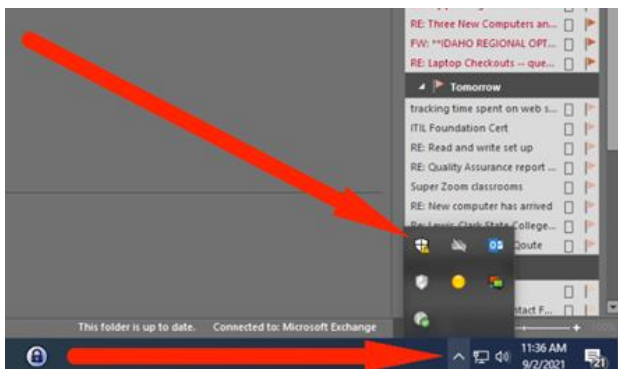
RE: Three New Computers an...
FW: **IDAHO REGIONAL OPT...
RE: Laptop Checkouts -- que...
Tomorrow
tracking time spent on web s...
ITIL Foundation Cert
RE: Read and write set up
RE: Quality Assurance report ...
Super Zoom classrooms
RE: New computer has arrived
Re: Lewis-Clark State College...
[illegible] Qoute
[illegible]ntact F...
This folder is up to date.
Connected to: Microsoft Exchange
11:36 AM
9/2/2021
21